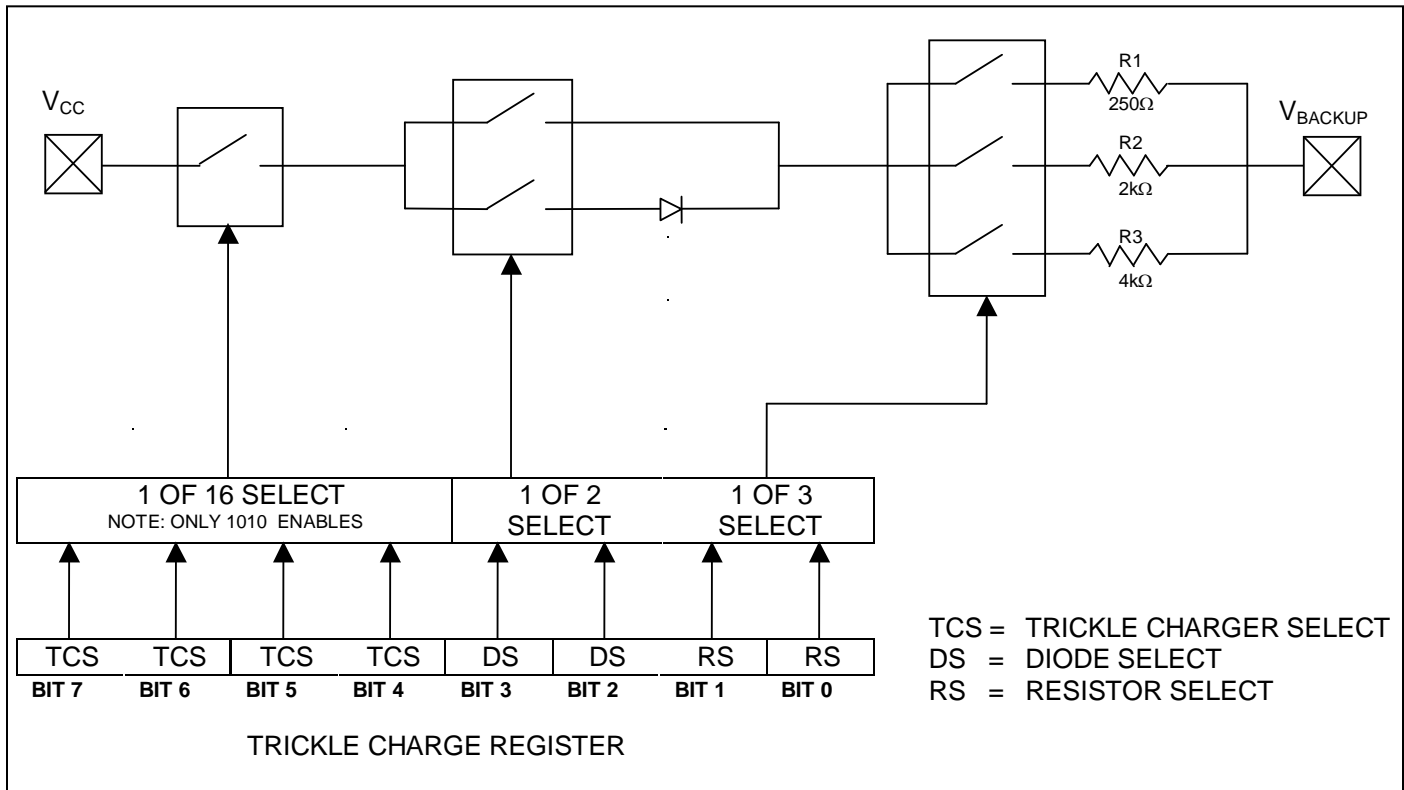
$V_{CC}$

R1
$250\Omega$

R2
$2k\Omega$

R3
$4k\Omega$

$V_{BACKUP}$

1 OF 16 SELECT
NOTE: ONLY 1010 ENABLES

1 OF 2
SELECT

1 OF 3
SELECT

| TCS | TCS | TCS | TCS | DS | DS | RS | RS |
|---|---|---|---|---|---|---|---|
| BIT 7 | BIT 6 | BIT 5 | BIT 4 | BIT 3 | BIT 2 | BIT 1 | BIT 0 |

TCS = TRICKLE CHARGER SELECT
DS = DIODE SELECT
RS = RESISTOR SELECT

TRICKLE CHARGE REGISTER